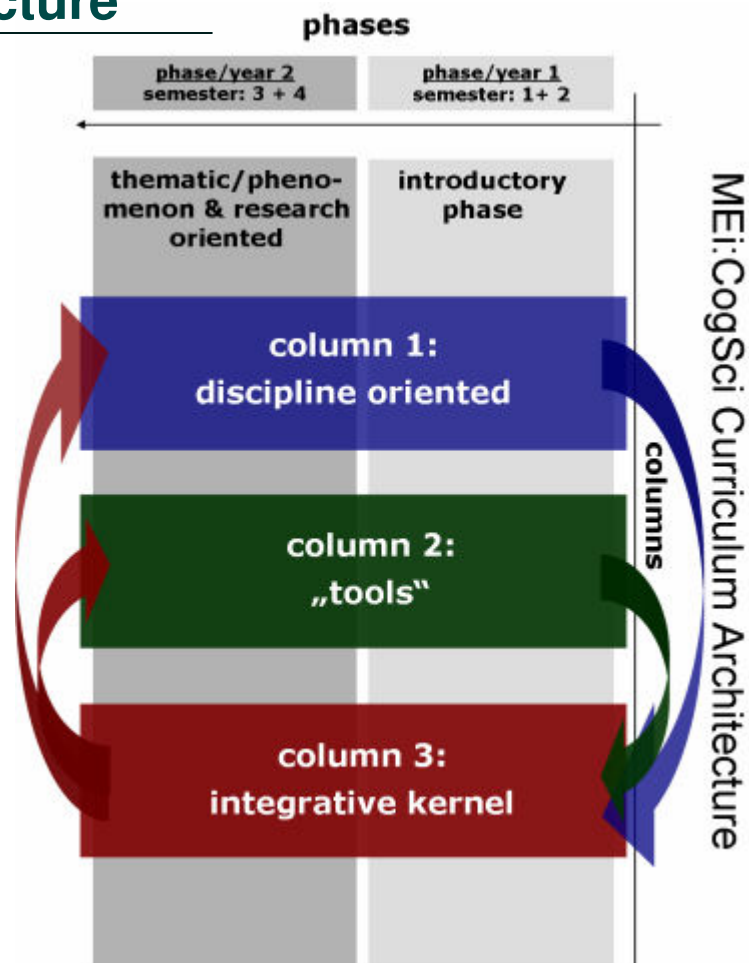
cture

phases

phase/year 2
semester: 3 + 4

phase/year 1
semester: 1+ 2

thematic/phenomenon & research oriented

introductory phase

MEi:CogSci Curriculum Architecture

columns

column 1:
discipline oriented

column 2:
„tools“

column 3:
integrative kernel